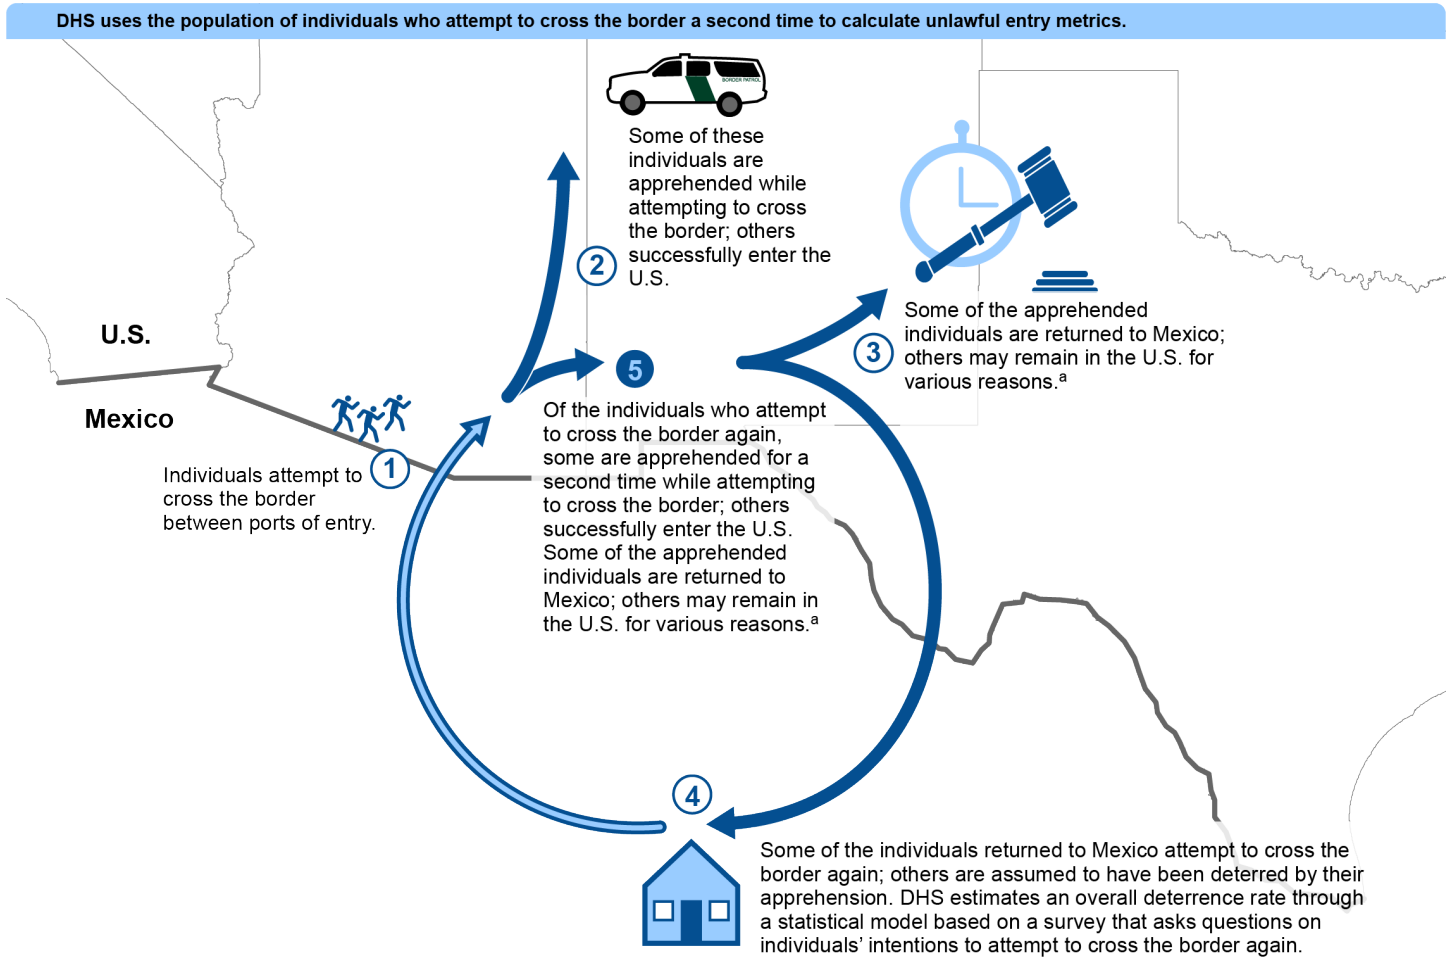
DHS uses the population of individuals who attempt to cross the border a second time to calculate unlawful entry metrics.

BORDER PATROL

U.S.

Mexico

1

Individuals attempt to cross the border between ports of entry.

2

Some of these individuals are apprehended while attempting to cross the border; others successfully enter the U.S.

3

Some of the apprehended individuals are returned to Mexico; others may remain in the U.S. for various reasons.$^a$

5

Of the individuals who attempt to cross the border again, some are apprehended for a second time while attempting to cross the border; others successfully enter the U.S. Some of the apprehended individuals are returned to Mexico; others may remain in the U.S. for various reasons.$^a$

4

Some of the individuals returned to Mexico attempt to cross the border again; others are assumed to have been deterred by their apprehension. DHS estimates an overall deterrence rate through a statistical model based on a survey that asks questions on individuals' intentions to attempt to cross the border again.